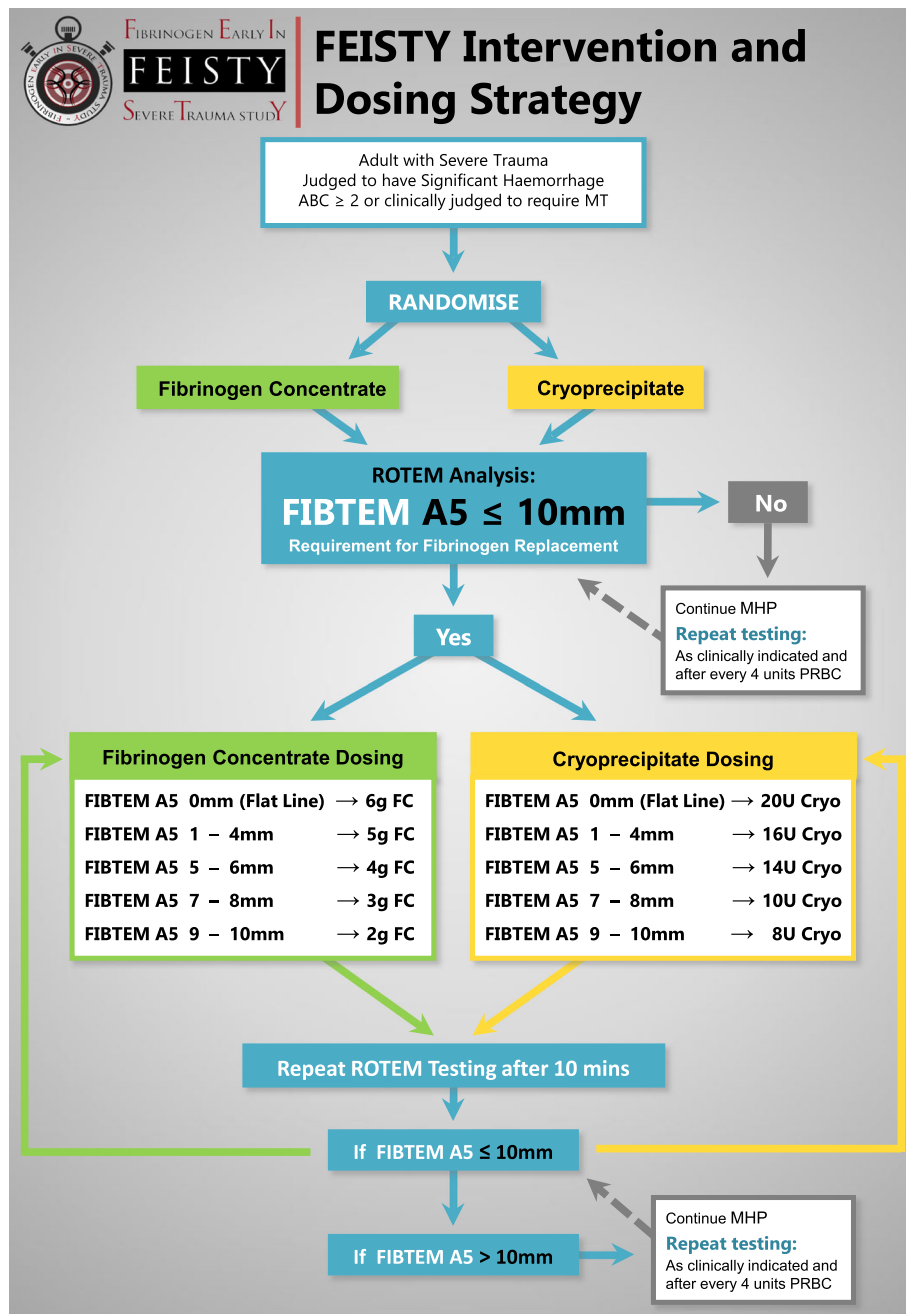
FIBRINOGEN EARLY IN SEVERE TRAUMA STUDY

FIBRINOGEN EARLY IN
FEISTY
SEVERE TRAUMA STUDY

FEISTY Intervention and Dosing Strategy

Adult with Severe Trauma
Judged to have Significant Haemorrhage
ABC ≥ 2 or clinically judged to require MT

RANDOMISE

Fibrinogen Concentrate

Cryoprecipitate

ROTEM Analysis:
FIBTEM A5 ≤ 10mm
Requirement for Fibrinogen Replacement

No

Continue MHP
Repeat testing:
As clinically indicated and after every 4 units PRBC

Yes

Fibrinogen Concentrate Dosing

| | |
|---|---|
| FIBTEM A5 0mm (Flat Line) | → 6g FC |
| FIBTEM A5 1 – 4mm | → 5g FC |
| FIBTEM A5 5 – 6mm | → 4g FC |
| FIBTEM A5 7 – 8mm | → 3g FC |
| FIBTEM A5 9 – 10mm | → 2g FC |

Cryoprecipitate Dosing

| | |
|---|---|
| FIBTEM A5 0mm (Flat Line) | → 20U Cryo |
| FIBTEM A5 1 – 4mm | → 16U Cryo |
| FIBTEM A5 5 – 6mm | → 14U Cryo |
| FIBTEM A5 7 – 8mm | → 10U Cryo |
| FIBTEM A5 9 – 10mm | → 8U Cryo |

Repeat ROTEM Testing after 10 mins

If FIBTEM A5 ≤ 10mm

If FIBTEM A5 > 10mm

Continue MHP
Repeat testing:
As clinically indicated and after every 4 units PRBC